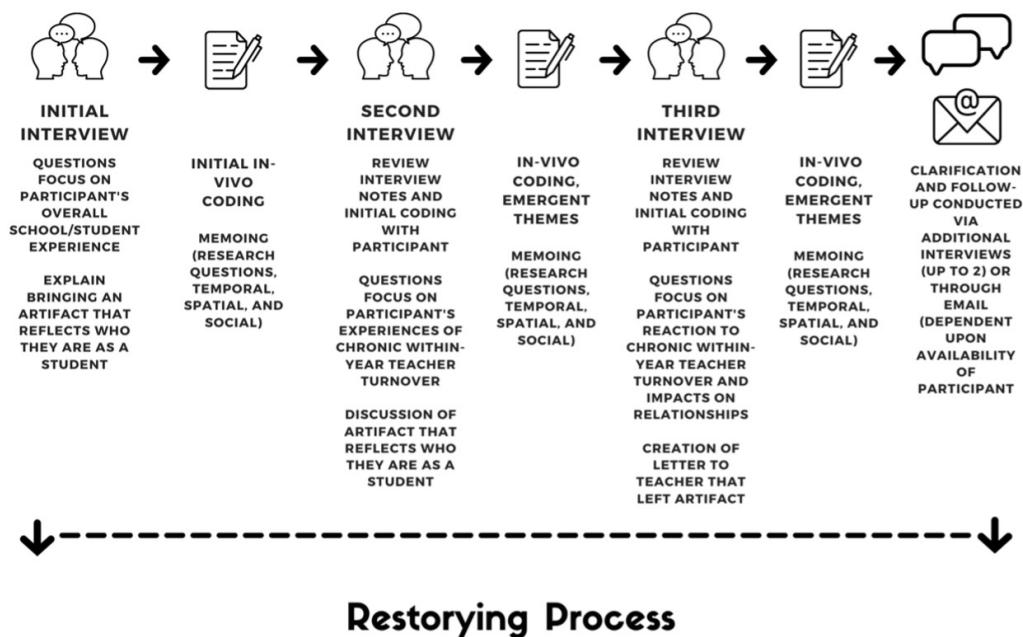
INITIAL INTERVIEW

QUESTIONS FOCUS ON PARTICIPANT'S OVERALL SCHOOL/STUDENT EXPERIENCE

EXPLAIN BRINGING AN ARTIFACT THAT REFLECTS WHO THEY ARE AS A STUDENT

INITIAL IN-VIVO CODING

MEMOING (RESEARCH QUESTIONS, TEMPORAL, SPATIAL, AND SOCIAL)

SECOND INTERVIEW

REVIEW INTERVIEW NOTES AND INITIAL CODING WITH PARTICIPANT

QUESTIONS FOCUS ON PARTICIPANT'S EXPERIENCES OF CHRONIC WITHIN-YEAR TEACHER TURNOVER

DISCUSSION OF ARTIFACT THAT REFLECTS WHO THEY ARE AS A STUDENT

IN-VIVO CODING, EMERGENT THEMES

MEMOING (RESEARCH QUESTIONS, TEMPORAL, SPATIAL, AND SOCIAL)

THIRD INTERVIEW

REVIEW INTERVIEW NOTES AND INITIAL CODING WITH PARTICIPANT

QUESTIONS FOCUS ON PARTICIPANT'S REACTION TO CHRONIC WITHIN-YEAR TEACHER TURNOVER AND IMPACTS ON RELATIONSHIPS

CREATION OF LETTER TO TEACHER THAT LEFT ARTIFACT

IN-VIVO CODING, EMERGENT THEMES

MEMOING (RESEARCH QUESTIONS, TEMPORAL, SPATIAL, AND SOCIAL)

CLARIFICATION AND FOLLOW-UP CONDUCTED VIA ADDITIONAL INTERVIEWS (UP TO 2) OR THROUGH EMAIL (DEPENDENT UPON AVAILABILITY OF PARTICIPANT

Restorying Process